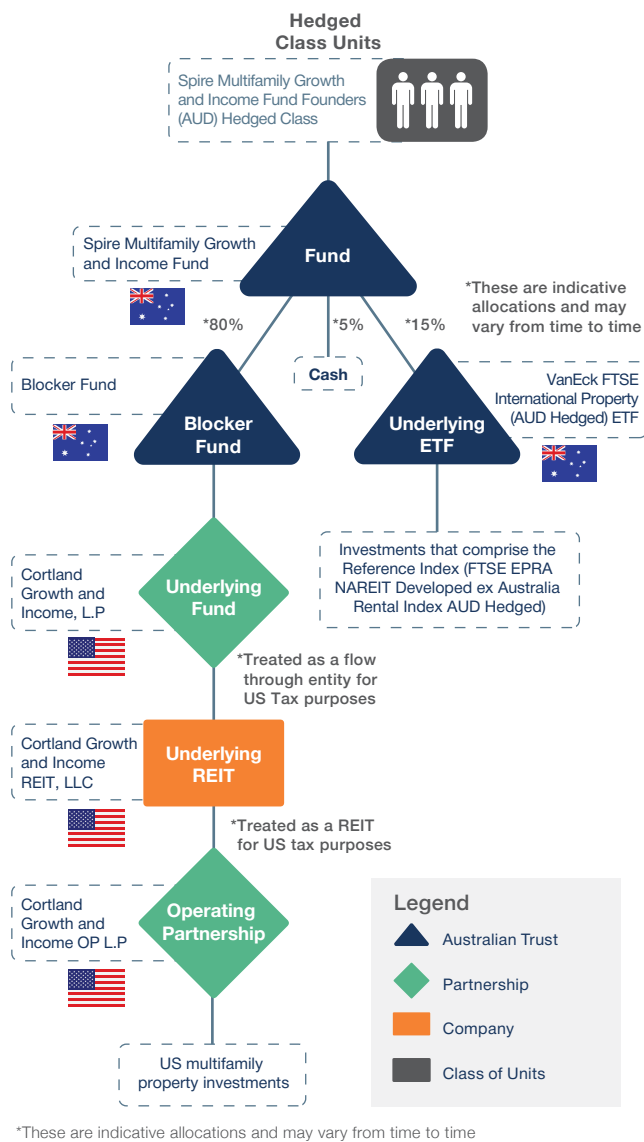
Hedged Class Units

Spire Multifamily Growth and Income Fund Founders (AUD) Hedged Class

Spire Multifamily Growth and Income Fund

Fund

*These are indicative allocations and may vary from time to time

*80%

*5%

*15%

Blocker Fund

Cash

VanEck FTSE International Property (AUD Hedged) ETF

Blocker Fund

Underlying ETF

Investments that comprise the Reference Index (FTSE EPRA NAREIT Developed ex Australia Rental Index AUD Hedged)

Cortland Growth and Income, L.P

Underlying Fund

*Treated as a flow through entity for US Tax purposes

Cortland Growth and Income REIT, LLC

Underlying REIT

*Treated as a REIT for US tax purposes

Cortland Growth and Income OP L.P

Operating Partnership

Legend

Australian Trust

Partnership

Company

Class of Units

US multifamily property investments

*These are indicative allocations and may vary from time to time